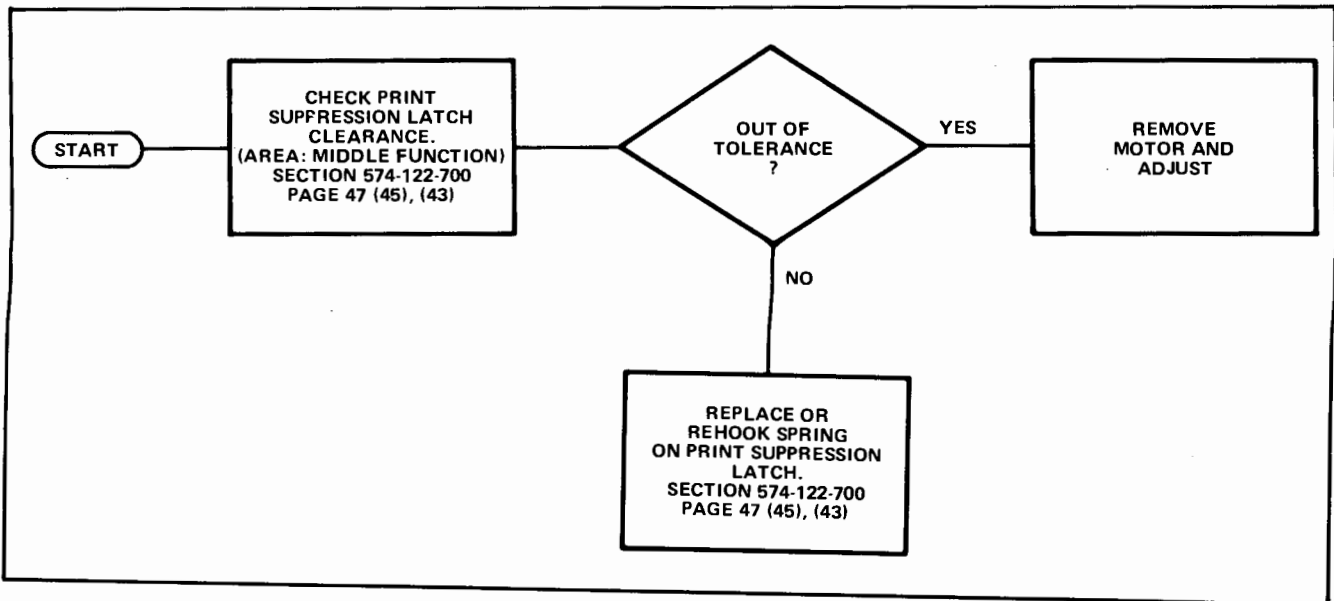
START

CHECK PRINT SUPPRESSION LATCH CLEARANCE. (AREA: MIDDLE FUNCTION) SECTION 574-122-700 PAGE 47 (45), (43)

OUT OF TOLERANCE ?

YES

REMOVE MOTOR AND ADJUST

NO

REPLACE OR REHOOK SPRING ON PRINT SUPPRESSION LATCH. SECTION 574-122-700 PAGE 47 (45), (43)